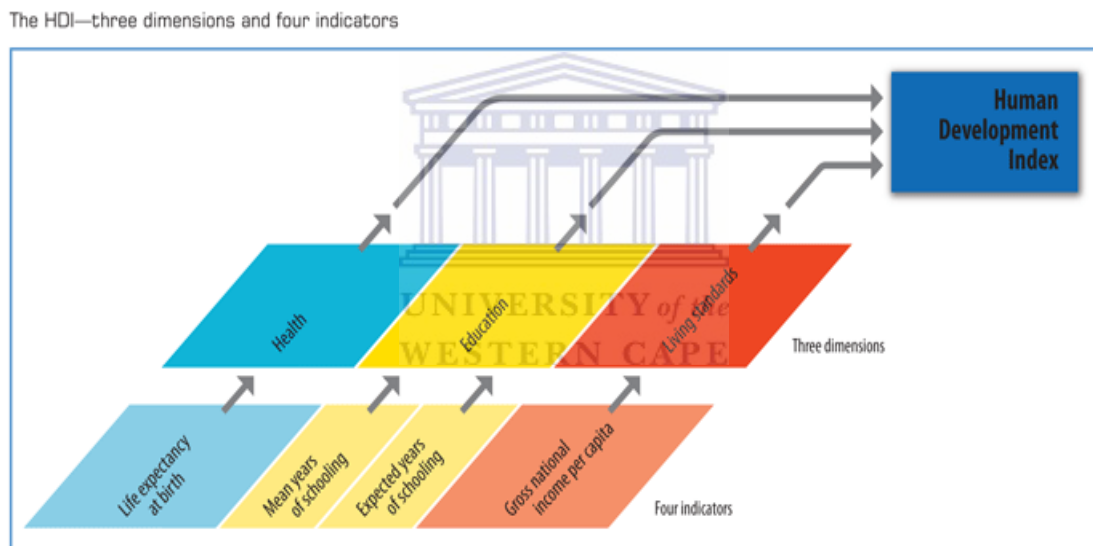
The HDI—three dimensions and four indicators

Human Development Index

Health

Education

Living standards

Three dimensions

Life expectancy at birth

Mean years of schooling

Expected years of schooling

Gross national income per capita

Four indicators

UNIVERSITY of the WESTERN CAPE